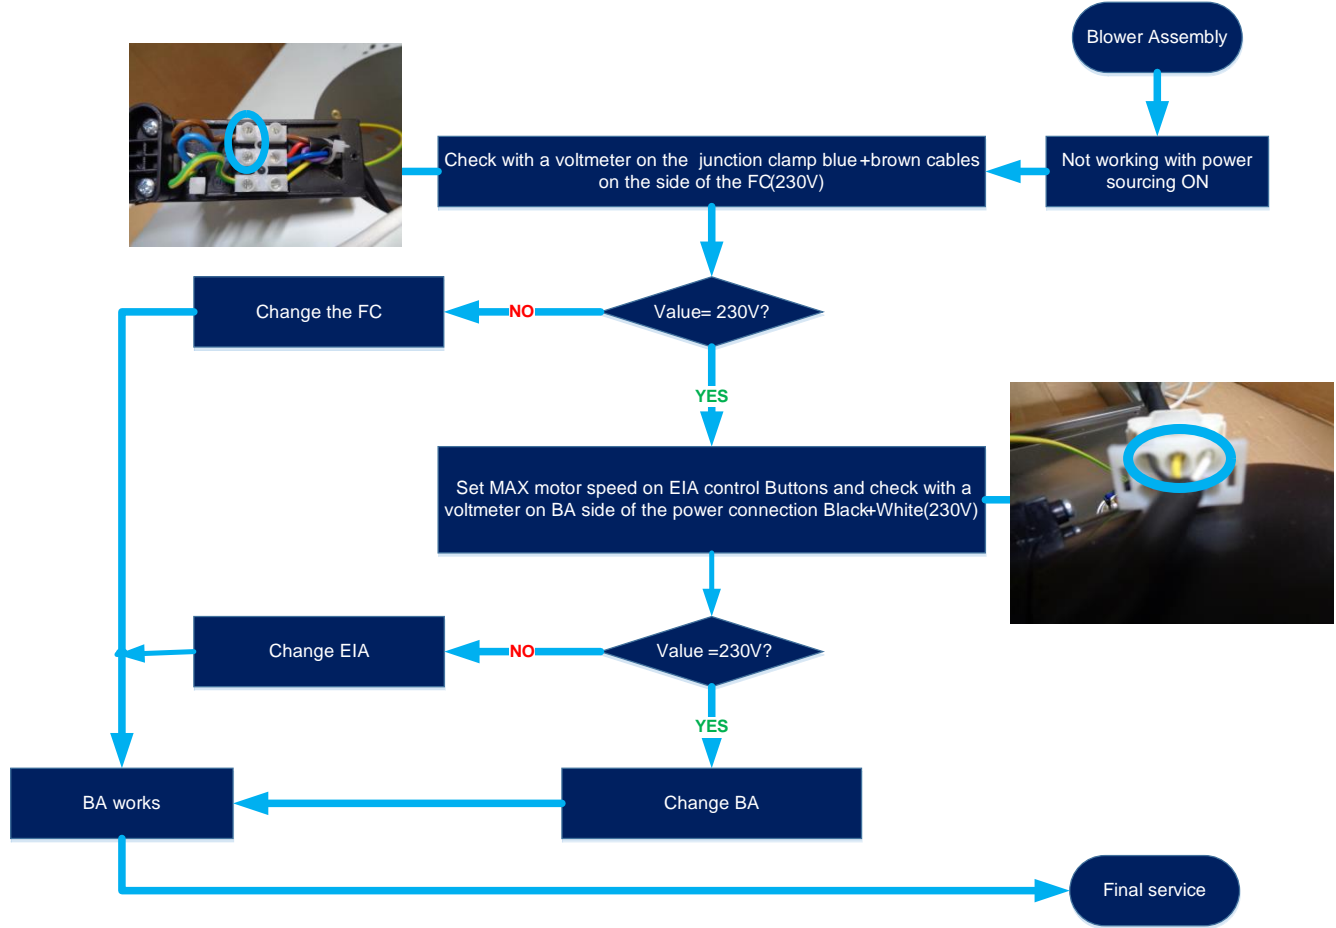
Blower Assembly

Not working with power sourcing ON

Check with a voltmeter on the junction clamp blue+brown cables on the side of the FC(230V)

Value= 230V?

NO

Change the FC

YES

Set MAX motor speed on EIA control Buttons and check with a voltmeter on BA side of the power connection Black+White(230V)

Value =230V?

NO

Change EIA

YES

Change BA

BA works

Final service